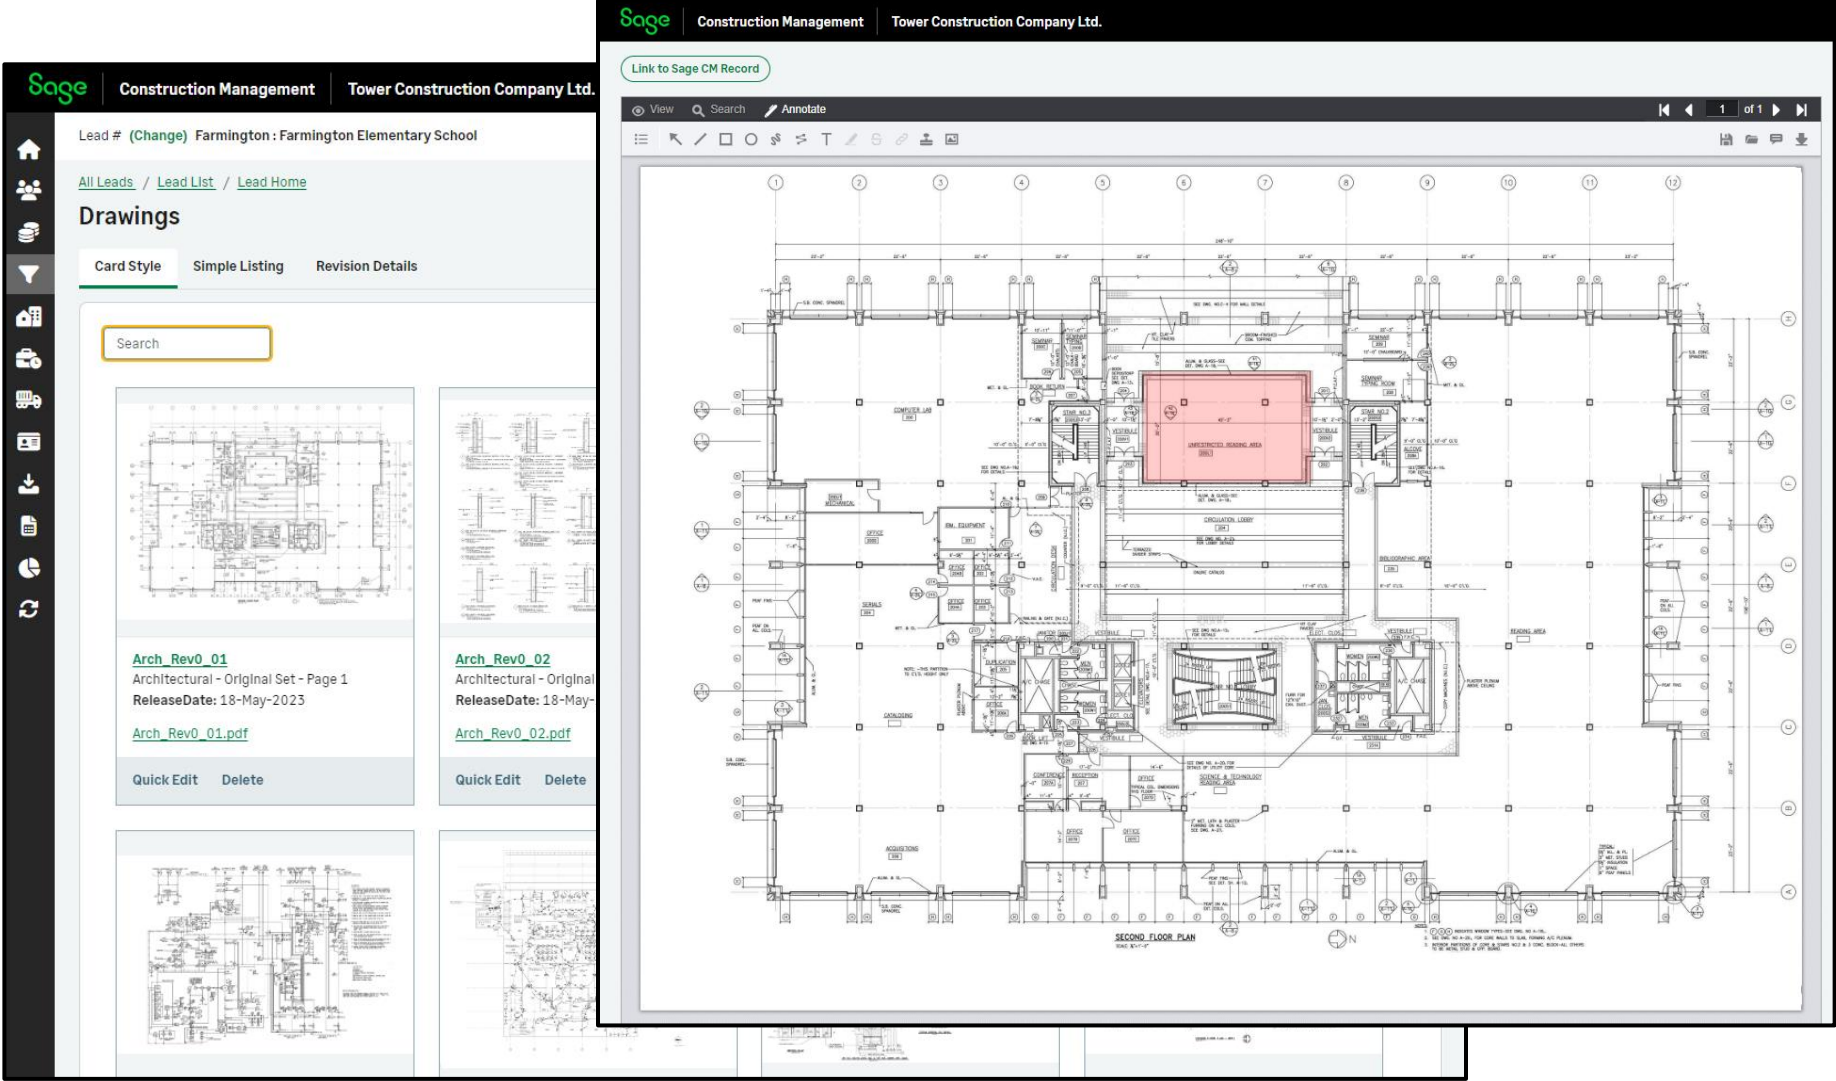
Sage Construction Management Tower Construction Company Ltd.

Lead # (Change) Farmington : Farmington Elementary School

All Leads / Lead List / Lead Home

Drawings

Card Style Simple Listing Revision Details

Search

Arch_Rev0_01
Architectural - Original Set - Page 1
ReleaseDate: 18-May-2023
Arch_Rev0_01.pdf
Quick Edit Delete

Arch_Rev0_02
Architectural - Original
ReleaseDate: 18-May-
Arch_Rev0_02.pdf
Quick Edit Delete

Sage Construction Management Tower Construction Company Ltd.

Link to Sage CM Record

View Search Annotate 1 of 1

COMPUTER LAB
UNRESTRICTED READING AREA
CIRCULATION LOBBY
MECHANICAL
OFFICE
BIBLIOGRAPHIC AREA
READING AREA
SERIALS
CATALOGING
CONFERENCE
RECEPTION
OFFICE
SCIENCE & TECHNOLOGY READING AREA
ACQUISITIONS
VESTIBULE
SECOND FLOOR PLAN
N